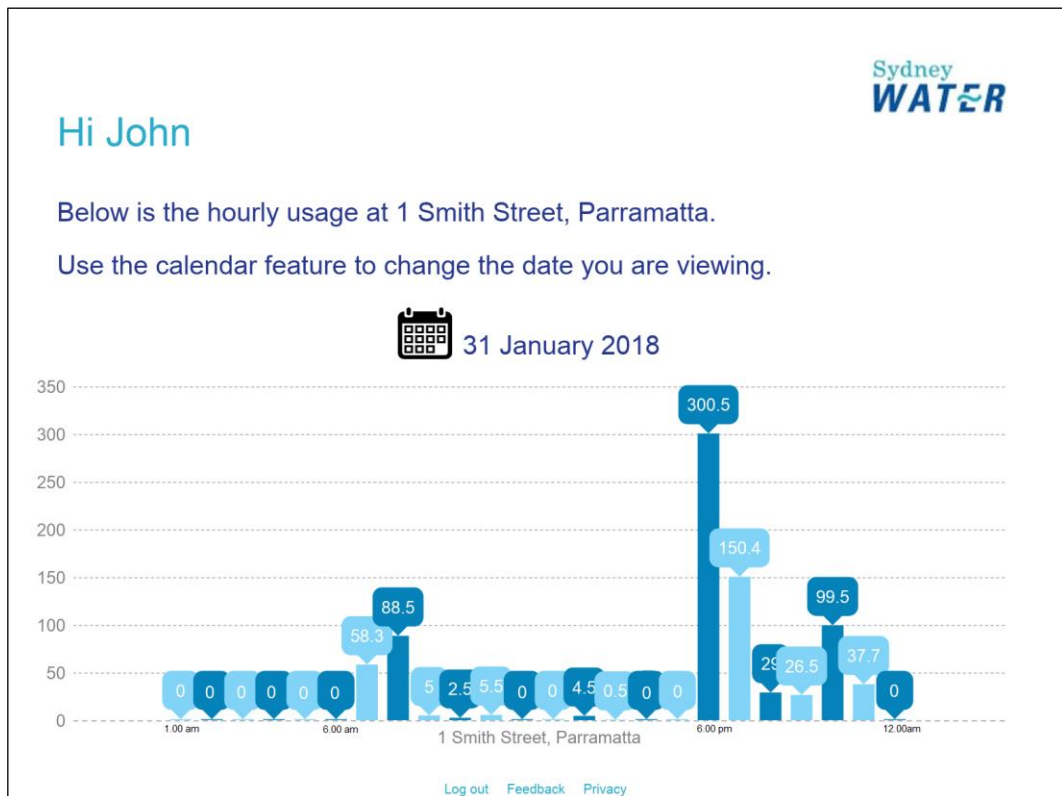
Sydney WATER

Hi John

Below is the hourly usage at 1 Smith Street, Parramatta.

Use the calendar feature to change the date you are viewing.

31 January 2018

350
300
250
200
150
100
50
0

0 0 0 0 0 0 58.3 88.5 5 2.5 5.5 0 0 4.5 0.5 0 0 300.5 150.4 29 26.5 99.5 37.7 0

1.00 am
6.00 am
6.00 pm
12.00am

1 Smith Street, Parramatta

Log out Feedback Privacy